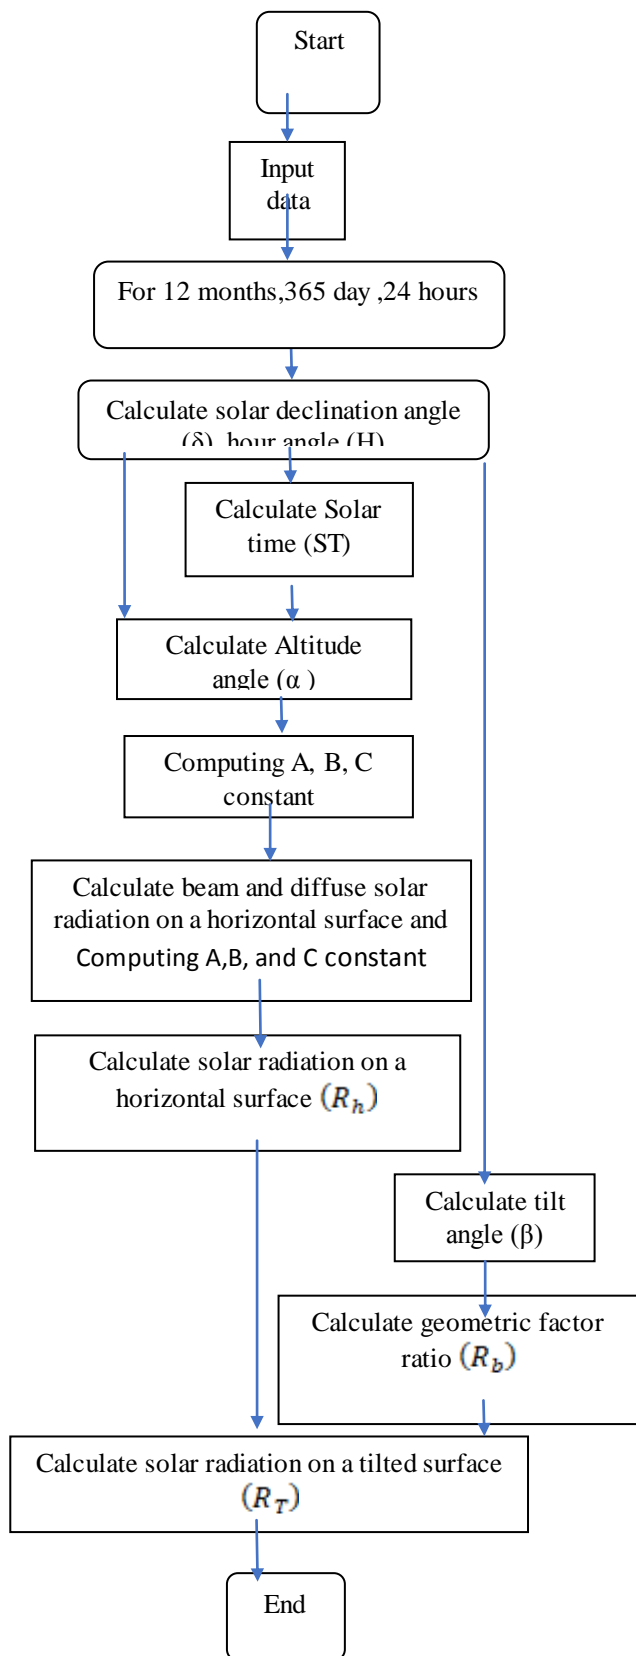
Start

Input data

For 12 months,365 day ,24 hours

Calculate solar declination angle (δ), hour angle (H)

Calculate Solar time (ST)

Calculate Altitude angle (α )

Computing A, B, C constant

Calculate beam and diffuse solar radiation on a horizontal surface and Computing A,B, and C constant

Calculate solar radiation on a horizontal surface $(R_h)$

Calculate tilt angle (β)

Calculate geometric factor ratio $(R_b)$

Calculate solar radiation on a tilted surface $(R_T)$

End